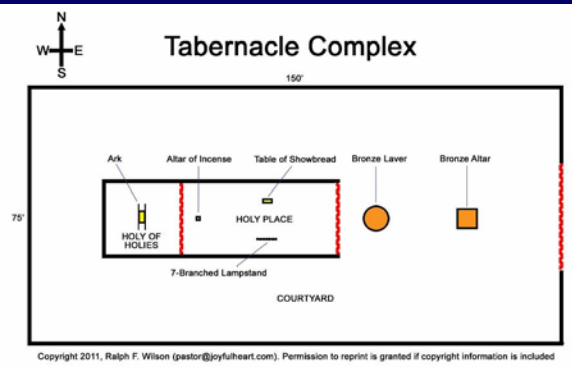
N
W E
S

Tabernacle Complex

150'

75'

Ark

Altar of Incense

Table of Showbread

Bronze Laver

Bronze Altar

HOLY OF HOLIES

HOLY PLACE

7-Branched Lampstand

COURTYARD

Copyright 2011, Ralph F. Wilson (pastor@joyfulheart.com). Permission to reprint is granted if copyright information is included